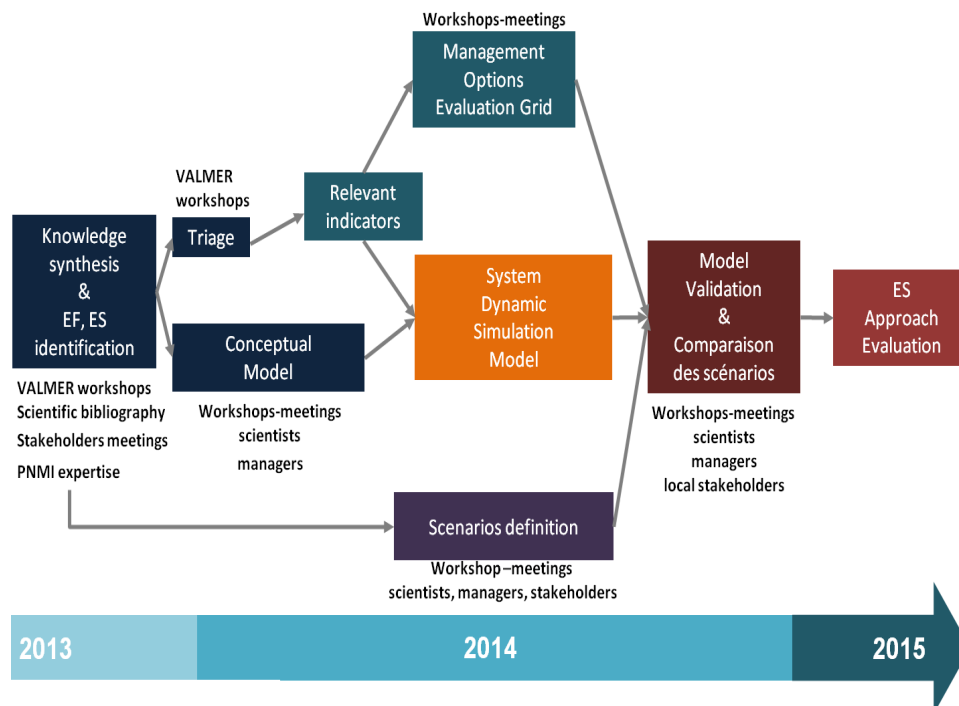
Workshops-meetings

Management Options Evaluation Grid

VALMER workshops

Triage

Relevant indicators

Knowledge synthesis & EF, ES identification

VALMER workshops
Scientific bibliography
Stakeholders meetings
PNMI expertise

Conceptual Model

Workshops-meetings
scientists
managers

System Dynamic Simulation Model

Model Validation & Comparaison des scénarios

Workshops-meetings
scientists
managers
local stakeholders

ES Approach Evaluation

Scenarios definition

Workshop –meetings
scientists, managers, stakeholders

2013

2014

2015